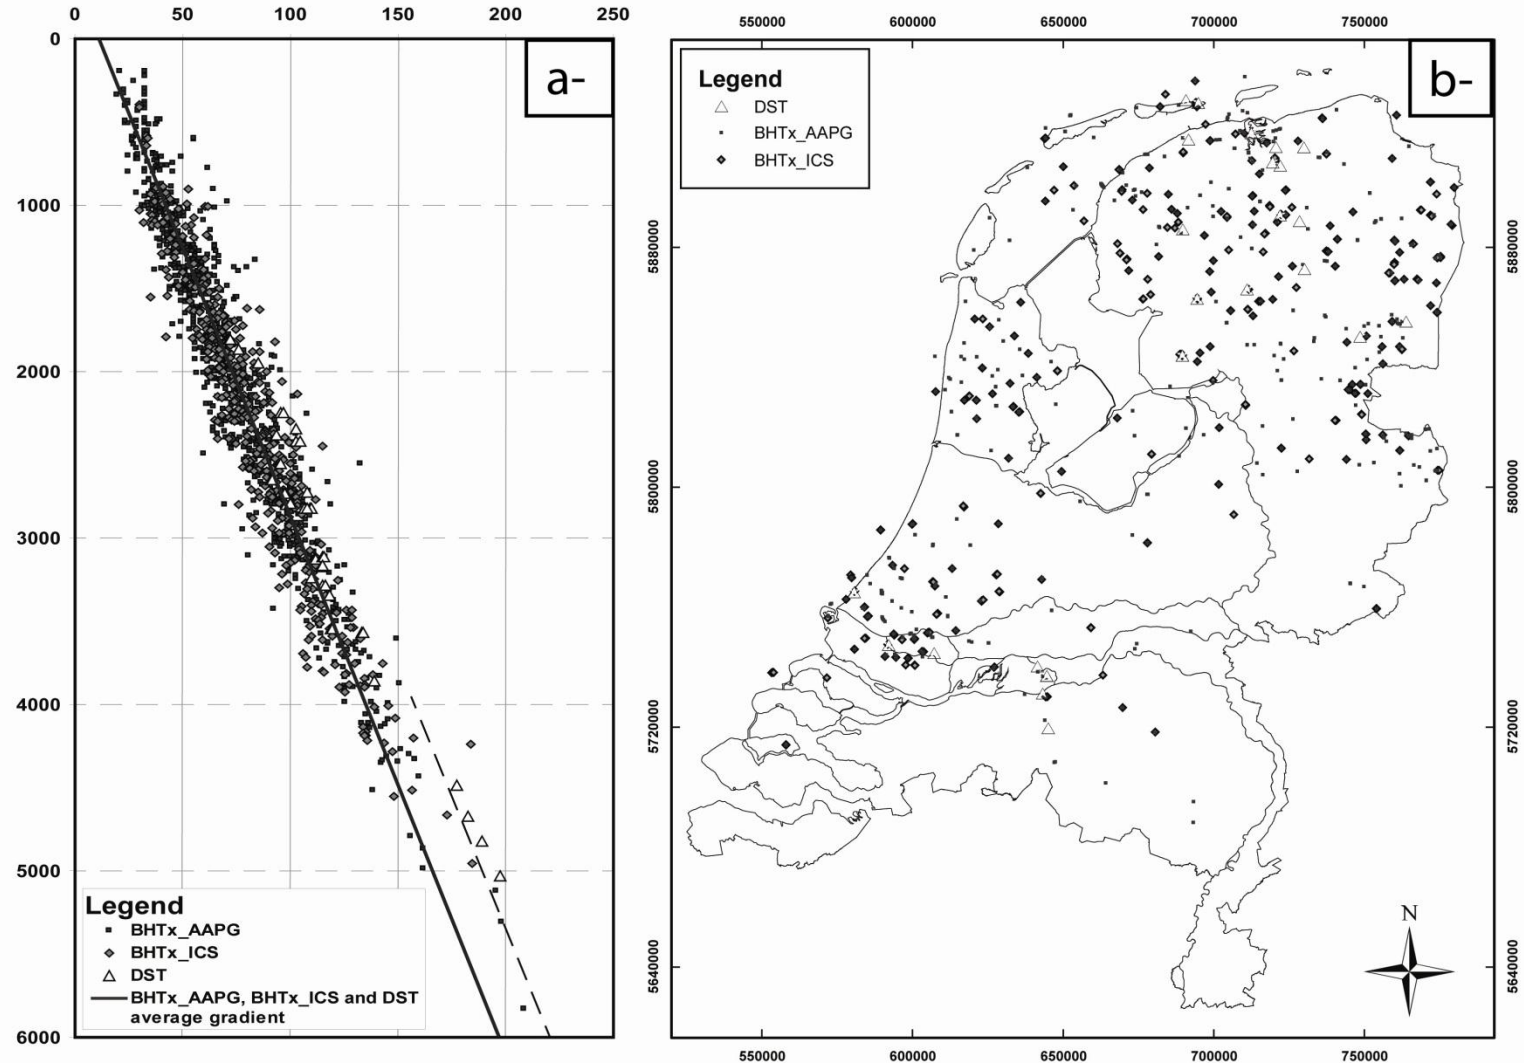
0 50 100 150 200 250

0
1000
2000
3000
4000
5000
6000

a-

Legend
BHTx_AAPG
BHTx_ICS
DST
BHTx_AAPG, BHTx_ICS and DST average gradient

550000 600000 650000 700000 750000

b-

Legend
DST
BHTx_AAPG
BHTx_ICS

5880000
5800000
5720000
5640000

5880000
5800000
5720000
5640000

N

550000 600000 650000 700000 750000